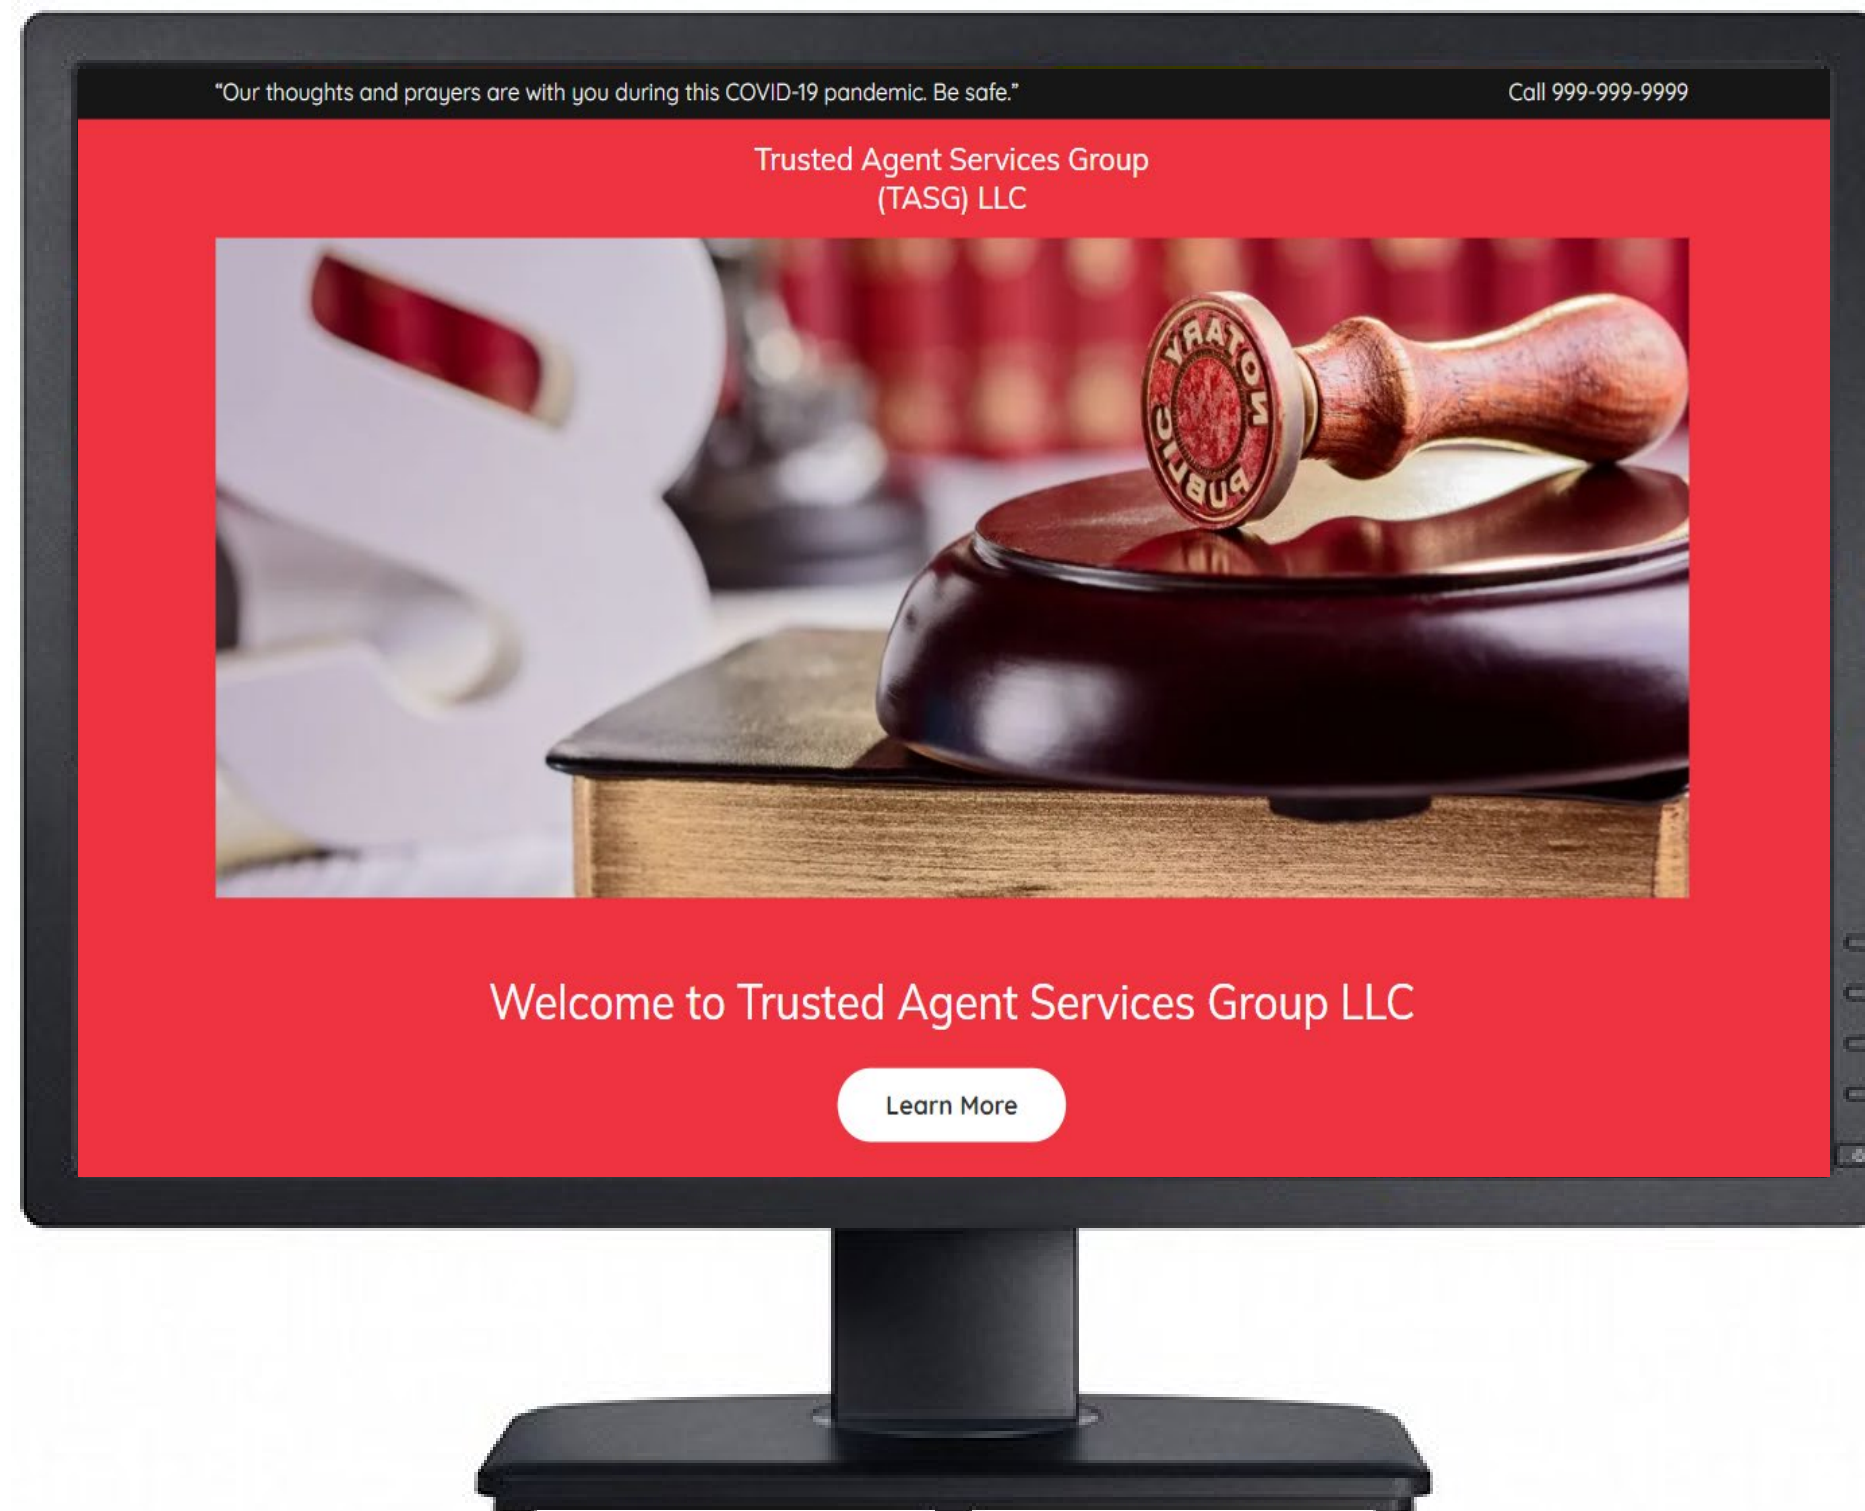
"Our thoughts and prayers are with you during this COVID-19 pandemic. Be safe."

Call 999-999-9999

Trusted Agent Services Group (TASG) LLC

YRATON PUBLIC

Welcome to Trusted Agent Services Group LLC

Learn More